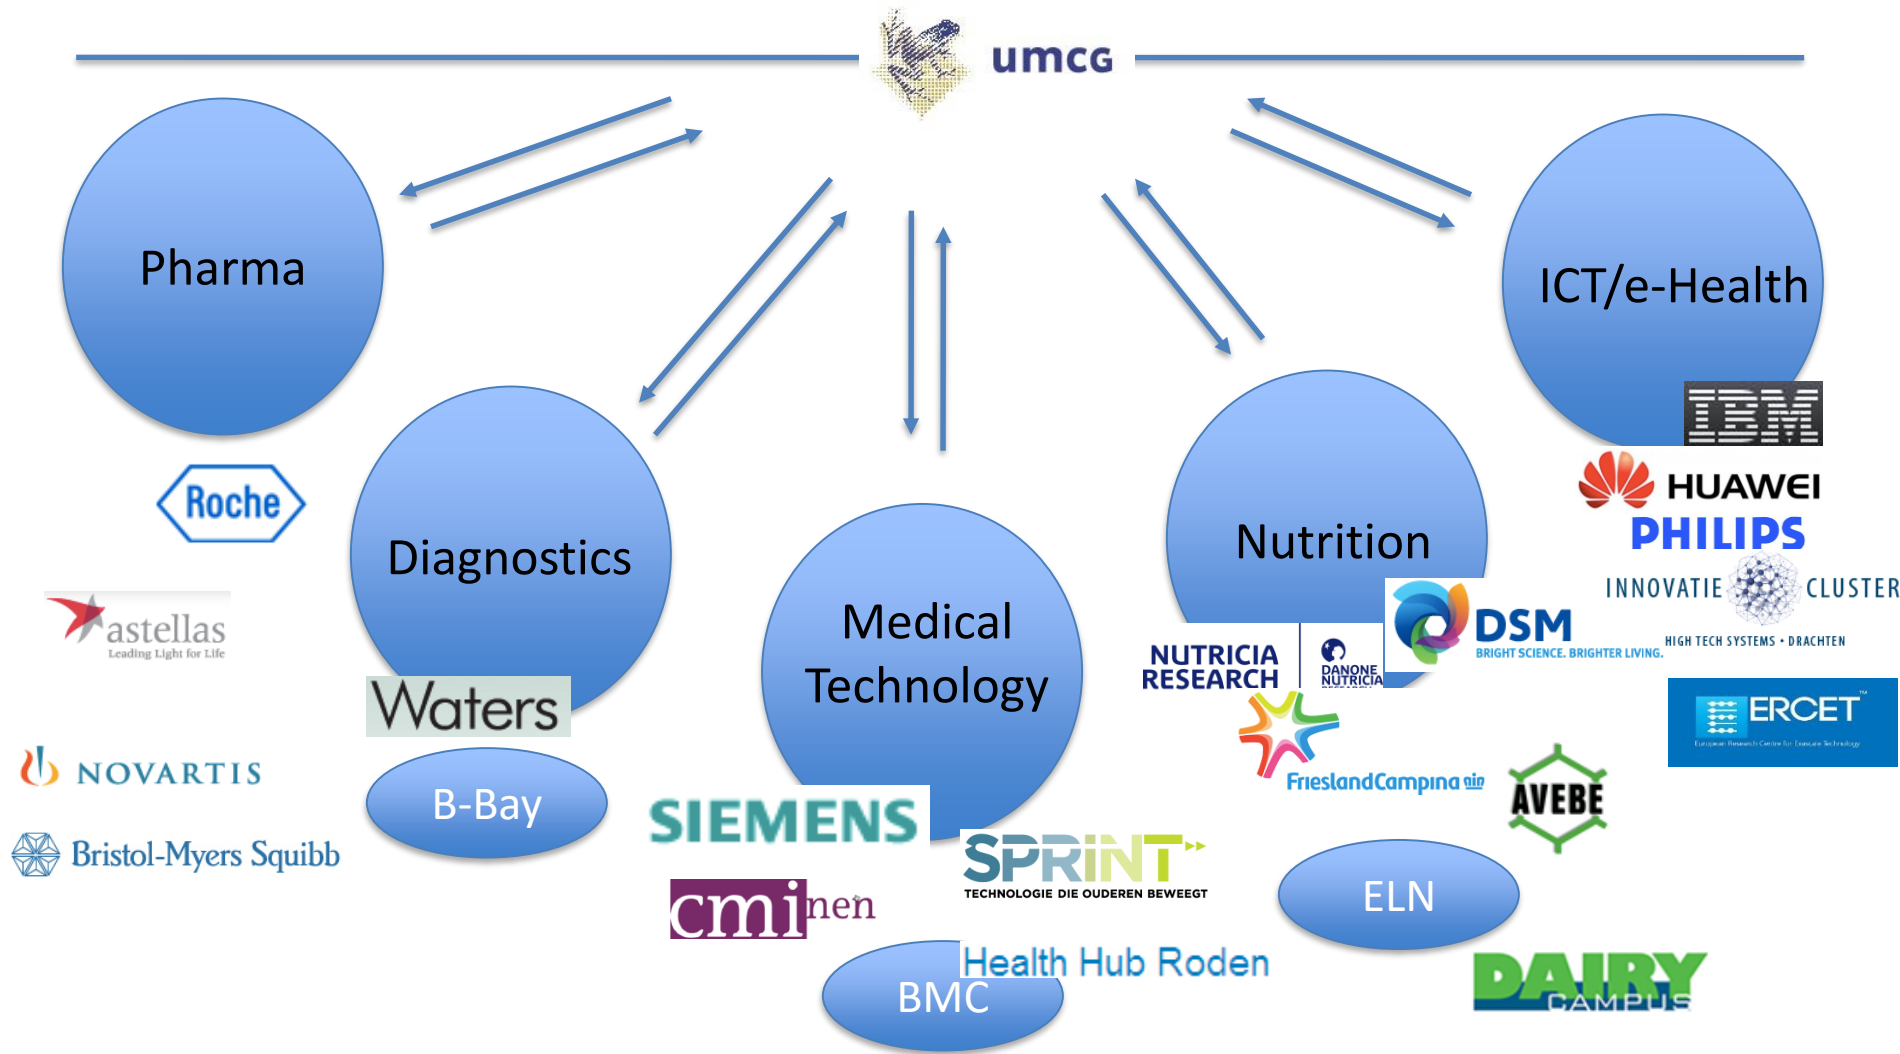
umcg

Pharma

Diagnostics

Medical Technology

Nutrition

ICT/e-Health

Roche

astellas
Leading Light for Life

NOVARTIS

Bristol-Myers Squibb

Waters

B-Bay

SIEMENS

cmi nen

BMC

SPRINT
TECHNOLOGIE DIE OUDEREN BEWEEGT

Health Hub Roden

NUTRICIA RESEARCH

DANONE NUTRICIA

DSM
BRIGHT SCIENCE. BRIGHTER LIVING.

FrieslandCampina

AVEBE

ELN

DAIRY CAMPUS

IBM

HUAWEI

PHILIPS

INNOVATIE CLUSTER
HIGH TECH SYSTEMS • DRACHTEN

ERCET